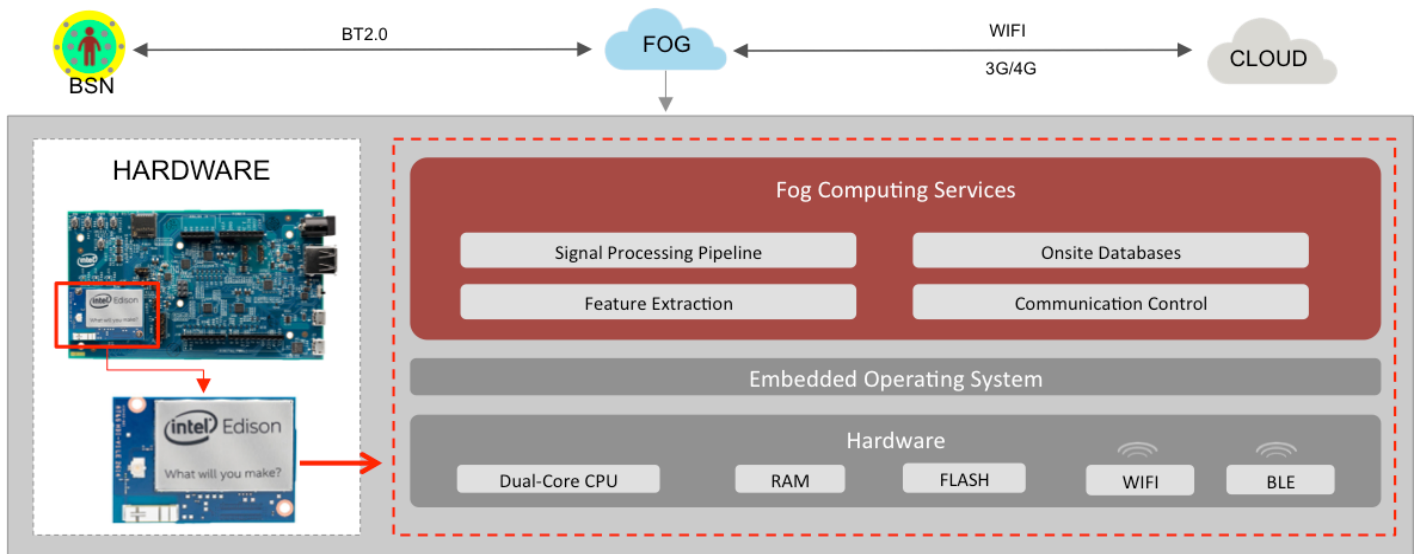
BSN

BT2.0

FOG

WIFI

3G/4G

CLOUD

HARDWARE

intel Edison
What will you make?

intel Edison
What will you make?

Fog Computing Services

Signal Processing Pipeline

Onsite Databases

Feature Extraction

Communication Control

Embedded Operating System

Hardware

Dual-Core CPU

RAM

FLASH

WIFI

BLE